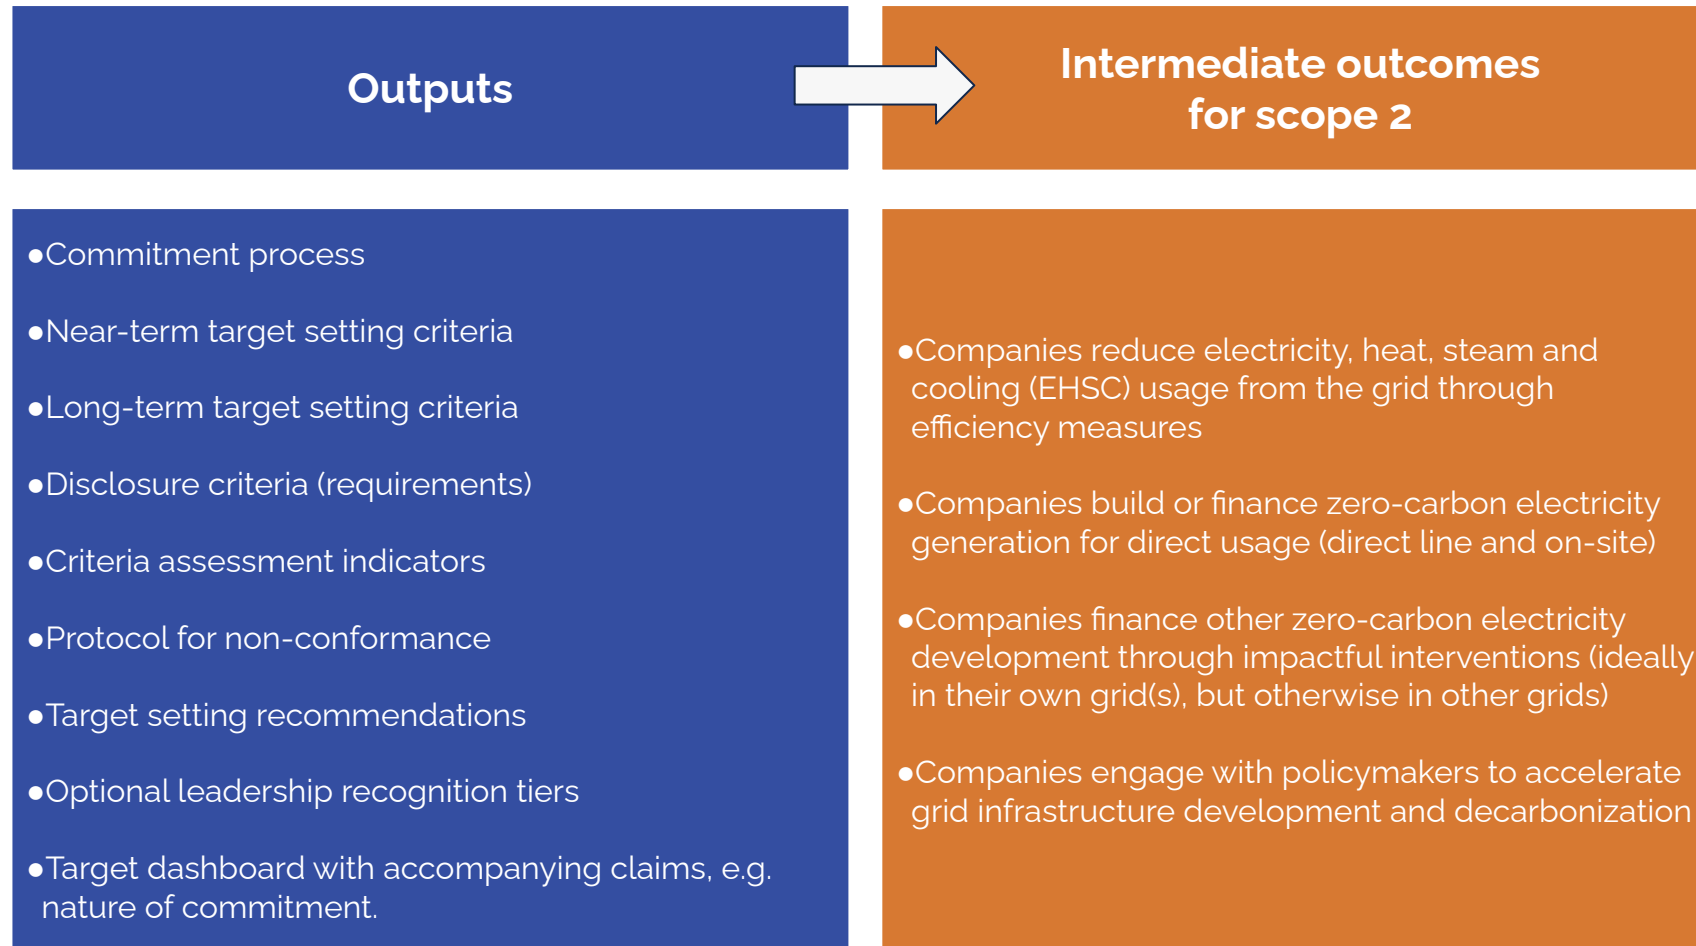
Outputs

Intermediate outcomes for scope 2

•Commitment process

•Near-term target setting criteria

•Long-term target setting criteria

•Disclosure criteria (requirements)

•Criteria assessment indicators

•Protocol for non-conformance

•Target setting recommendations

•Optional leadership recognition tiers

•Target dashboard with accompanying claims, e.g. nature of commitment.

•Companies reduce electricity, heat, steam and cooling (EHSC) usage from the grid through efficiency measures

•Companies build or finance zero-carbon electricity generation for direct usage (direct line and on-site)

•Companies finance other zero-carbon electricity development through impactful interventions (ideally in their own grid(s), but otherwise in other grids)

•Companies engage with policymakers to accelerate grid infrastructure development and decarbonization